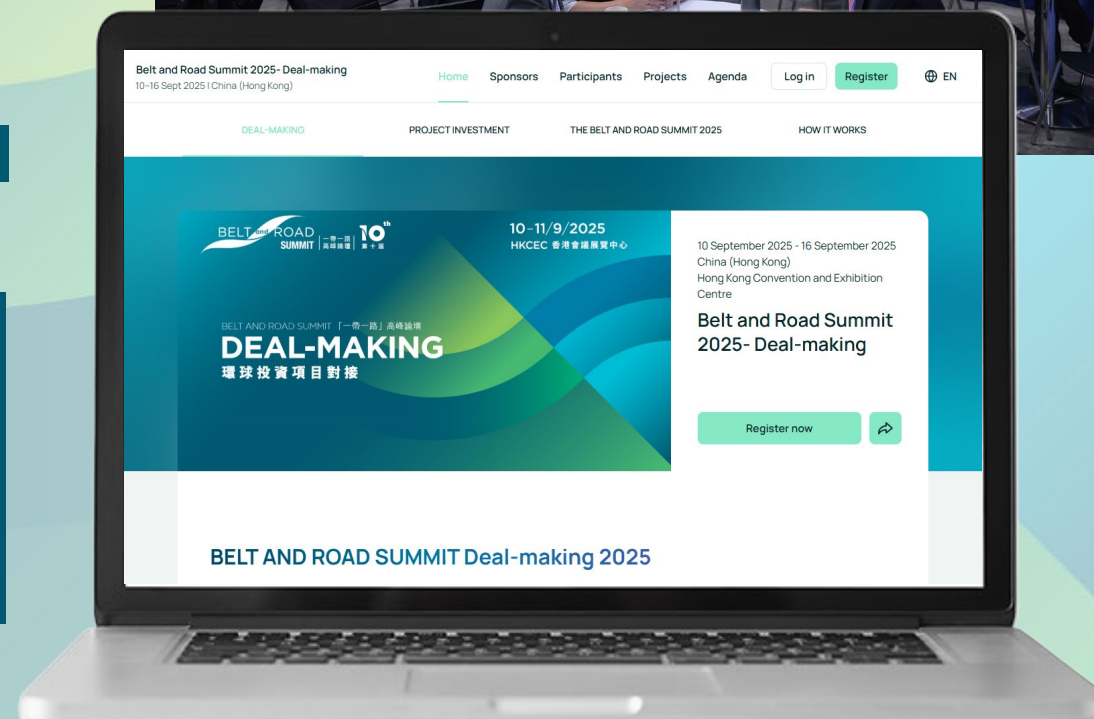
Belt and Road Summit 2025- Deal-making
10-16 Sept 2025 | China (Hong Kong)

Home Sponsors Participants Projects Agenda Log in Register EN

DEAL-MAKING PROJECT INVESTMENT THE BELT AND ROAD SUMMIT 2025 HOW IT WORKS

BELT and ROAD SUMMIT 一帶一路高峰論壇 10th 第十屆

10-11/9/2025
HKCEC 香港會議展覽中心

BELT AND ROAD SUMMIT「一帶一路」高峰論壇
DEAL-MAKING
環球投資項目對接

10 September 2025 - 16 September 2025
China (Hong Kong)
Hong Kong Convention and Exhibition Centre

Belt and Road Summit 2025- Deal-making

Register now

BELT AND ROAD SUMMIT Deal-making 2025